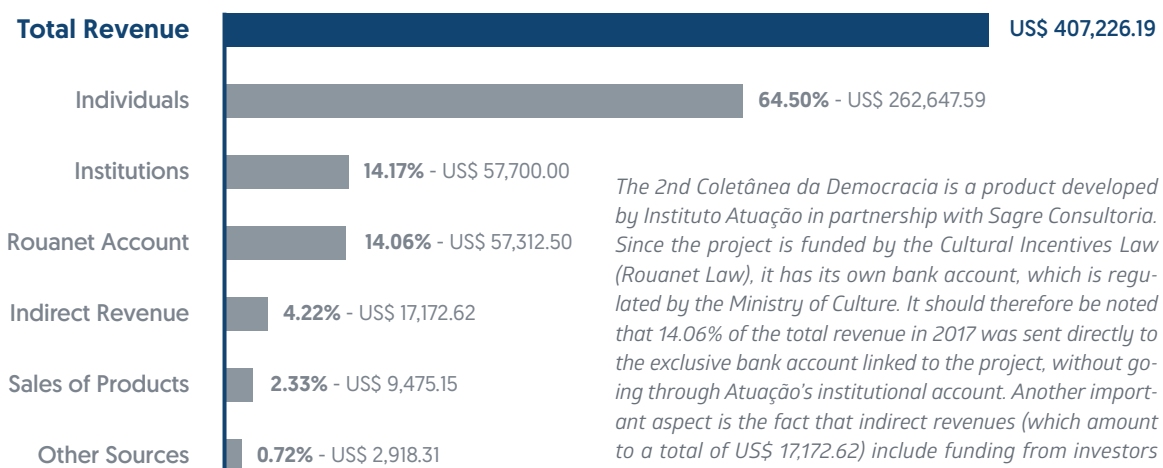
Total Revenue
US$ 407,226.19

Individuals
64.50% - US$ 262,647.59

Institutions
14.17% - US$ 57,700.00

Rouanet Account
14.06% - US$ 57,312.50

Indirect Revenue
4.22% - US$ 17,172.62

Sales of Products
2.33% - US$ 9,475.15

Other Sources
0.72% - US$ 2,918.31

The 2nd Coletânea da Democracia is a product developed by Instituto Atuação in partnership with Sagre Consultoria. Since the project is funded by the Cultural Incentives Law (Rouanet Law), it has its own bank account, which is regulated by the Ministry of Culture. It should therefore be noted that 14.06% of the total revenue in 2017 was sent directly to the exclusive bank account linked to the project, without going through Atuação's institutional account. Another important aspect is the fact that indirect revenues (which amount to a total of US$ 17,172.62) include funding from investors